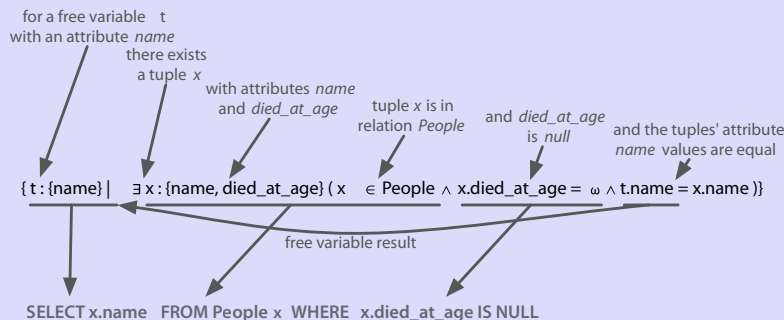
for a free variable t with an attribute *name*

there exists a tuple *x*

with attributes *name* and *died_at_age*

tuple *x* is in relation *People*

and *died_at_age* is *null*

and the tuples' attribute *name* values are equal

{ t : {name} | $\exists$ x : {name, died_at_age} ( x $\in$ People $\wedge$ x.died_at_age = $\omega$ $\wedge$ t.name = x.name )}

free variable result

SELECT x.name FROM People x WHERE x.died_at_age IS NULL